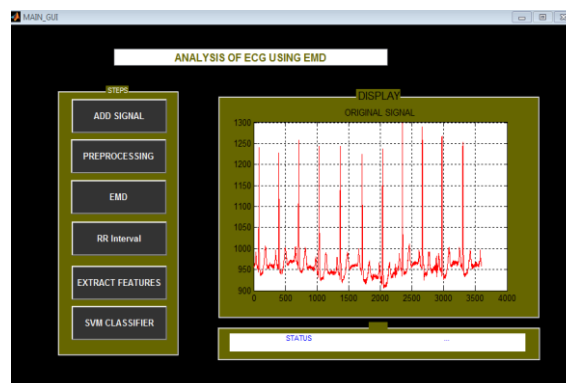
MAIN_GUI

ANALYSIS OF ECG USING EMD

STEPS

ADD SIGNAL

PREPROCESSING

EMD

RR Interval

EXTRACT FEATURES

SVM CLASSIFIER

DISPLAY

ORIGINAL SIGNAL

1300
1250
1200
1150
1100
1050
1000
950
900

0 500 1000 1500 2000 2500 3000 3500 4000

STATUS ...